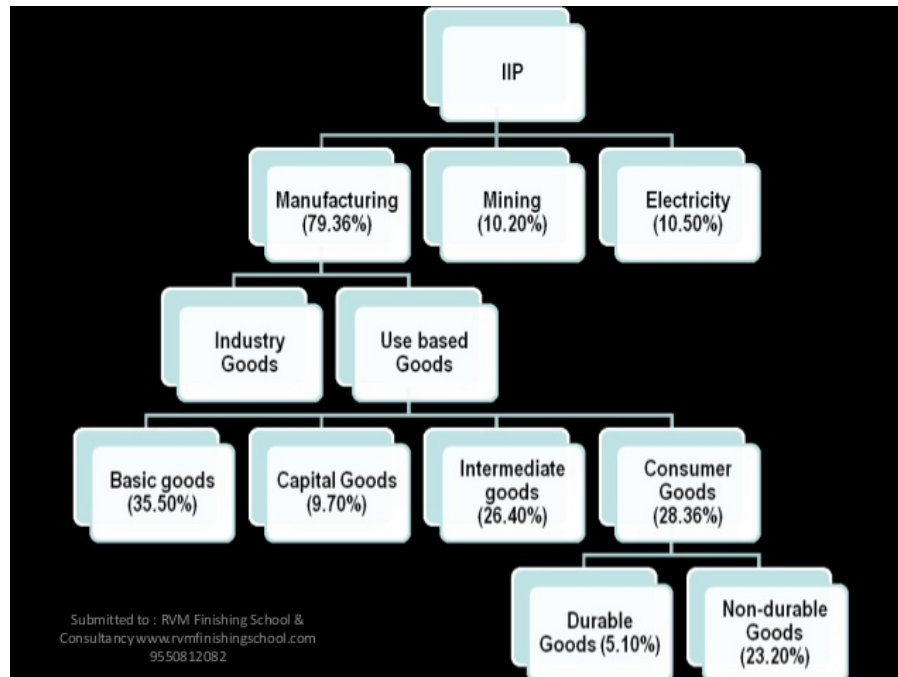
IIP

Manufacturing (79.36%)

Mining (10.20%)

Electricity (10.50%)

Industry Goods

Use based Goods

Basic goods (35.50%)

Capital Goods (9.70%)

Intermediate goods (26.40%)

Consumer Goods (28.36%)

Durable Goods (5.10%)

Non-durable Goods (23.20%)

Submitted to : RVM Finishing School & Consultancy www.rvmfinishingschool.com 9550812082